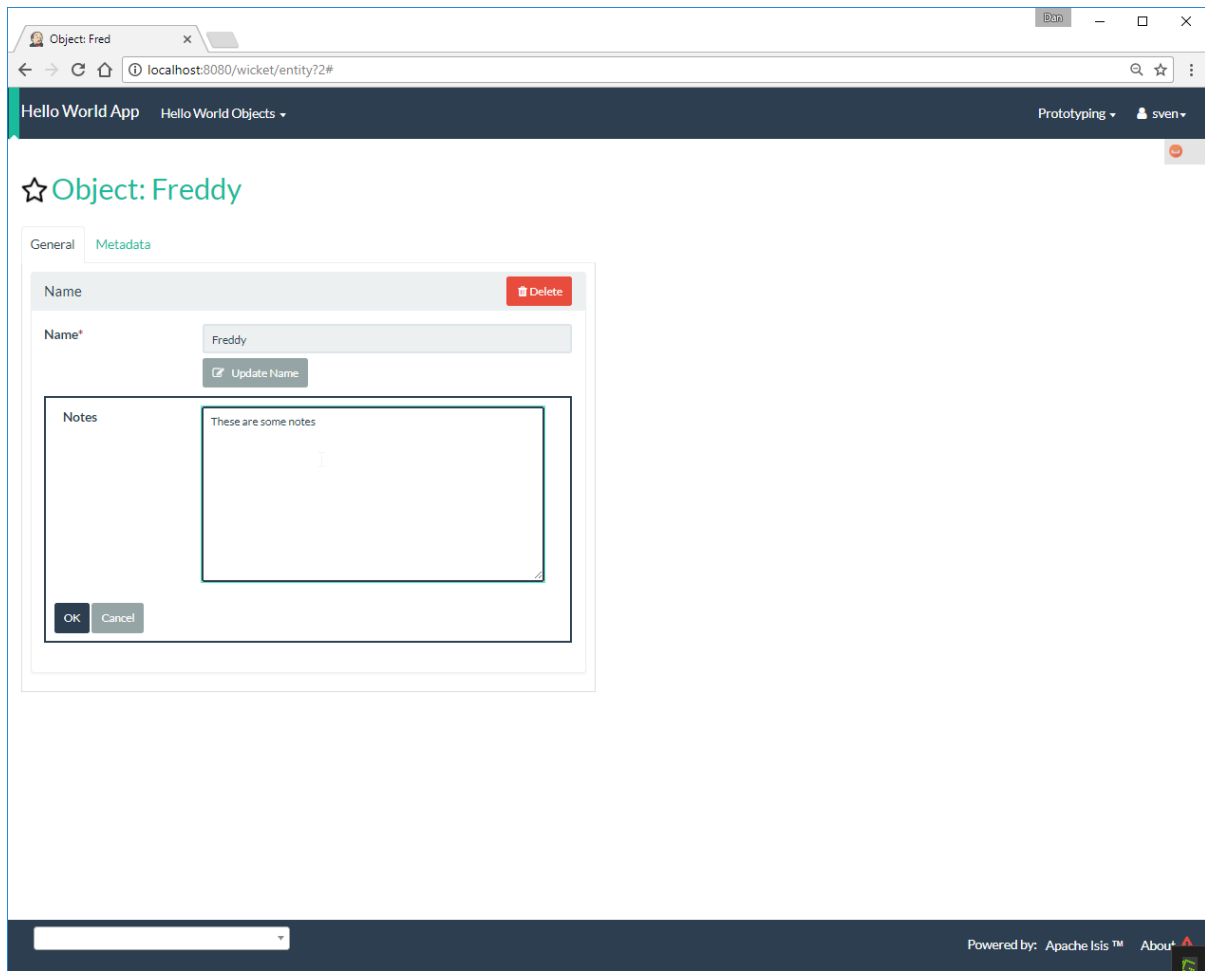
Dan

Object: Fred ×

localhost:8080/wicket/entity?2#

Hello World App Hello World Objects

Prototyping sven

Object: Freddy

General Metadata

Name

Delete

Name*

Freddy

Update Name

Notes

These are some notes

OK Cancel

Powered by: Apache Isis ™ About